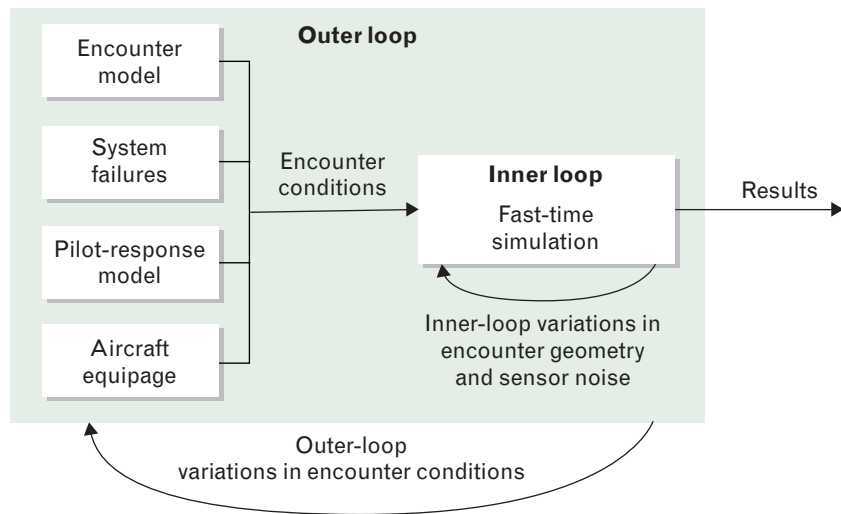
Outer loop

Encounter model

System failures

Pilot-response model

Aircraft equipage

Encounter conditions

Inner loop

Fast-time simulation

Results

Inner-loop variations in encounter geometry and sensor noise

Outer-loop variations in encounter conditions